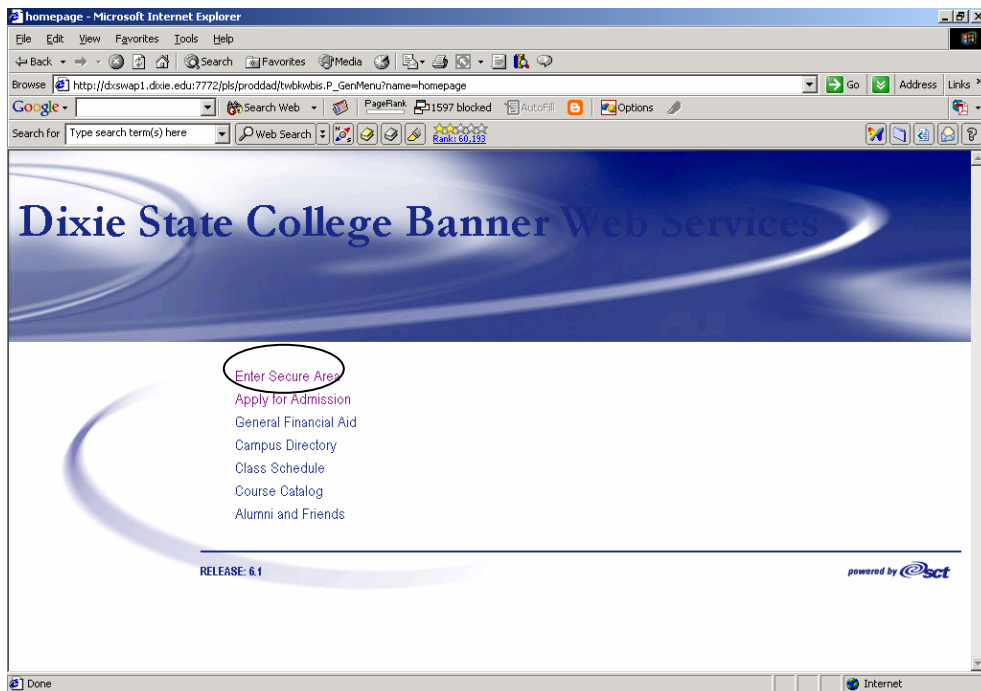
homepage - Microsoft Internet Explorer

File Edit View Favorites Tools Help

Back Search Favorites Media

Browse http://dxswap1.dixie.edu:7772/pls/proddad/twbkwbis.P_GenMenu?name=homepage Go Address Links

Google Search Web PageRank 1597 blocked AutoFill Options

Search for Type search term(s) here Web Search Rank: 60,193

Dixie State College Banner Web Services

Enter Secure Area
Apply for Admission
General Financial Aid
Campus Directory
Class Schedule
Course Catalog
Alumni and Friends

RELEASE: 6.1

powered by SCT

Done Internet